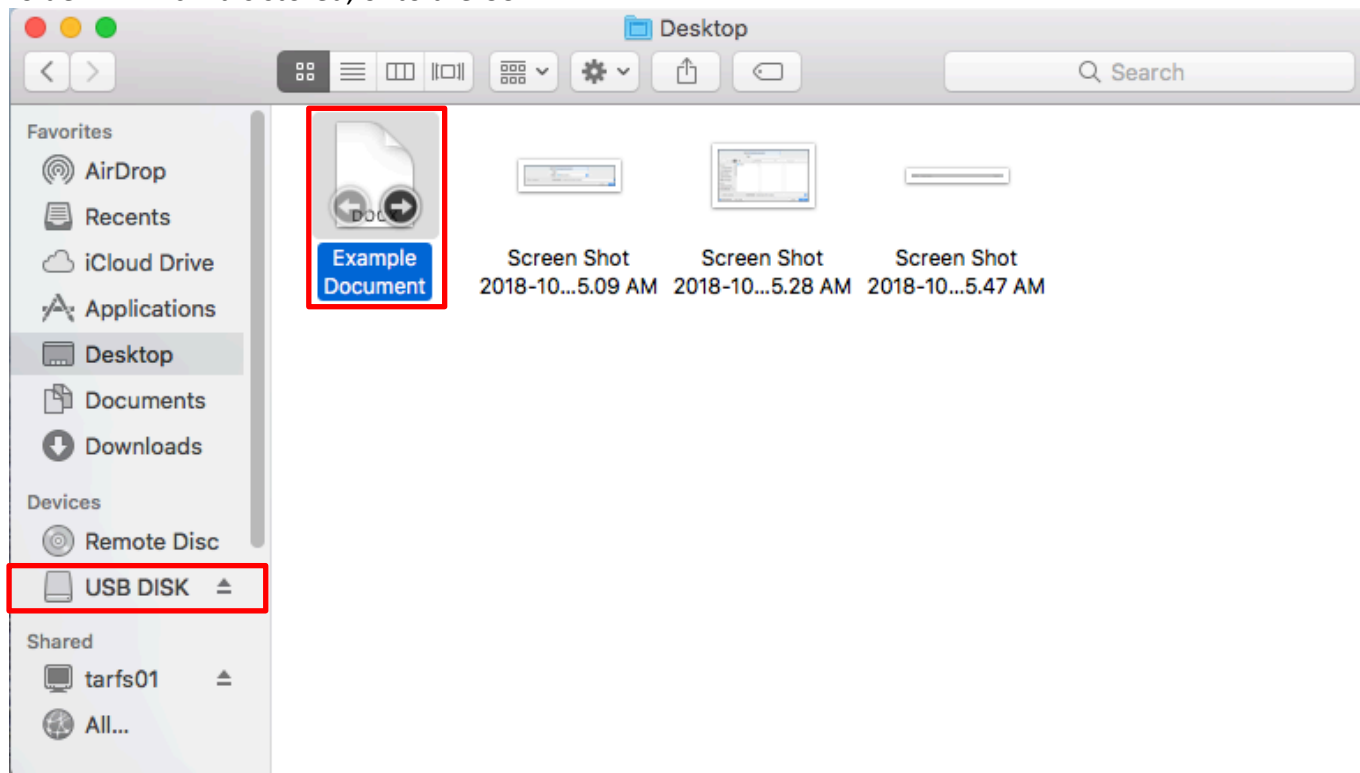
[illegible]

Desktop

Search

Favorites
AirDrop
Recents
iCloud Drive
Applications
Desktop
Documents
Downloads
Devices
Remote Disc
USB DISK
Shared
tarfs01
All...

DOC
Example Document

Screen Shot 2018-10...5.09 AM

Screen Shot 2018-10...5.28 AM

Screen Shot 2018-10...5.47 AM